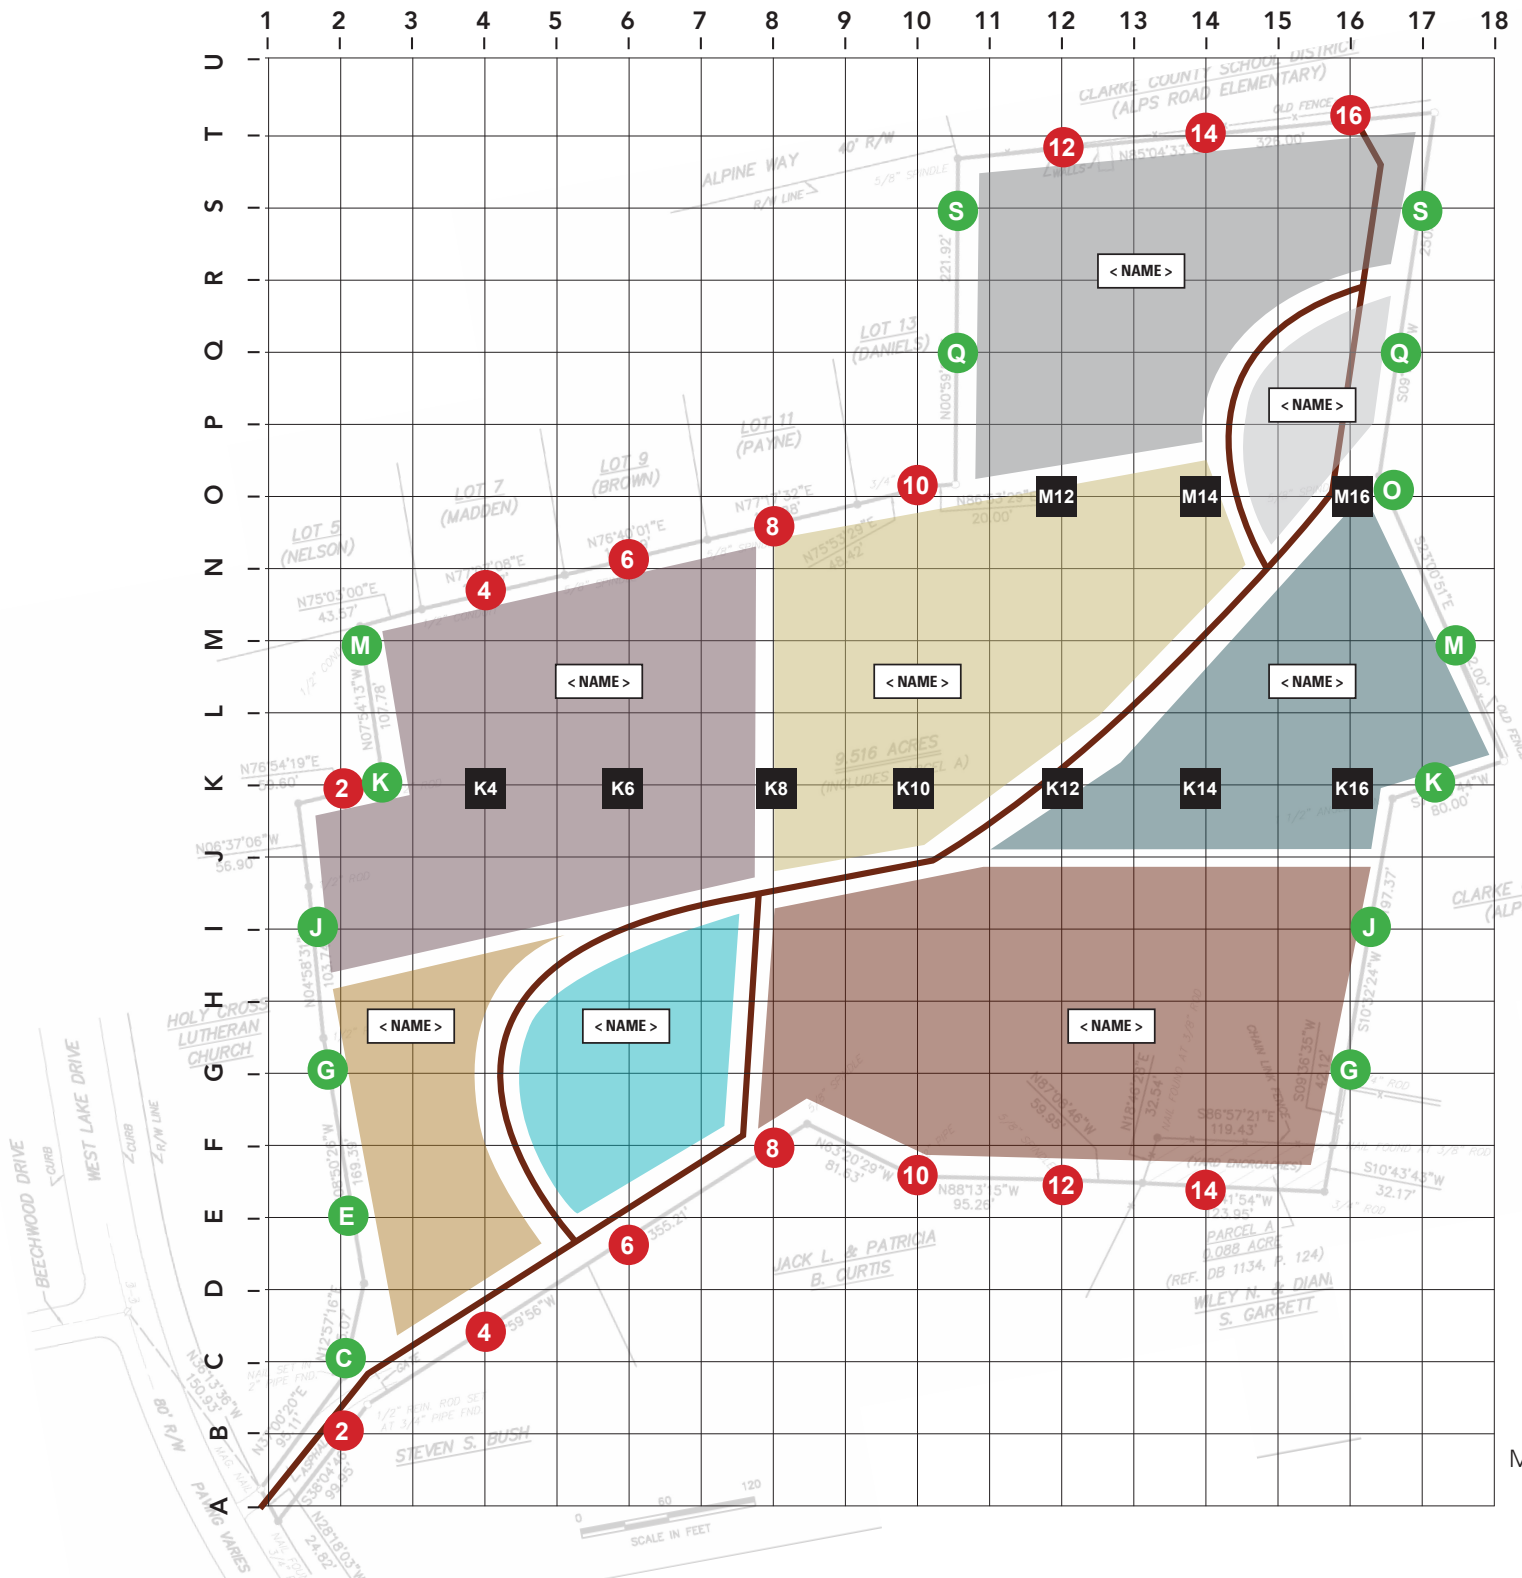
1 2 3 4 5 6 7 8 9 10 11 12 13 14 15 16 17 18

U T S R Q P O N M L K J I H G F E D C B A

CLARKE COUNTY SCHOOL DISTRICT
(ALPS ROAD ELEMENTARY)
OLD FENCE
ALPINE WAY
40' R/W
R/W LINE
5/8" SPINDLE
LOT 13 (DANIELS)
LOT 11 (PAYNE)
LOT 9 (BROWN)
LOT 7 (MADDEN)
LOT 5 (NELSON)
N75°03'00"E 43.57'
N76°54'19"E
N06°37'06"W 56.90'
N07°54'13"W
107.78'
N04°58'3
9.516 ACRES
HOLY CROSS LUTHERAN CHURCH
BEECHWOOD DRIVE
WEST LAKE DRIVE
CURB
R/W LINE
80' R/W
PAVING VARIES
STEVEN S. BUSH
JACK L. & PATRICIA B. CURTIS
PARCEL A 0.088 ACRE
(REF. DB 1134, P. 124)
WILEY N. & DIANE S. GARRETT
S86°57'21"E 119.43'
S10°43'45"W 32.17'
N88°13'15"W 95.26'
N63°20'29"W 81.53'
S09°36'35"W
S10°32'24"W
CHAIN LINK FENCE
CLARKE (ALP
SCALE IN FEET
0 60 120
221.92'
N00°59'
20.00'
80.00'

< NAME >
< NAME >
< NAME >
< NAME >
< NAME >
< NAME >
< NAME >
< NAME >

M12 M14 M16
K4 K6 K8 K10 K12 K14 K16

16 14 12 10 8 6 4 2
2 4 6 8 10 12 14
S S Q Q O M M K K J J G G E C

M